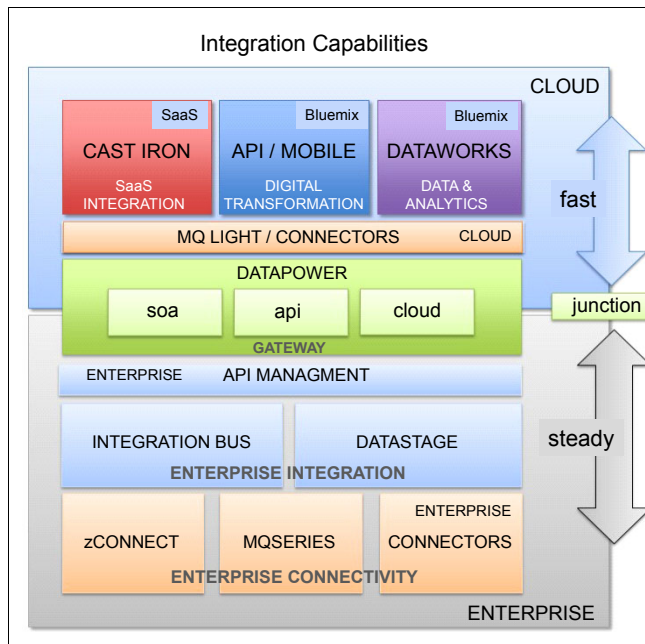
Integration Capabilities

CLOUD

SaaS
CAST IRON
SaaS INTEGRATION

Bluemix
API / MOBILE
DIGITAL TRANSFORMATION

Bluemix
DATAWORKS
DATA & ANALYTICS

fast

MQ LIGHT / CONNECTORS CLOUD

DATAPOWER
soa
api
cloud
GATEWAY

junction

ENTERPRISE API MANAGMENT

INTEGRATION BUS
DATASTAGE
ENTERPRISE INTEGRATION

steady

zCONNECT
MQSERIES
ENTERPRISE CONNECTORS
ENTERPRISE CONNECTIVITY

ENTERPRISE